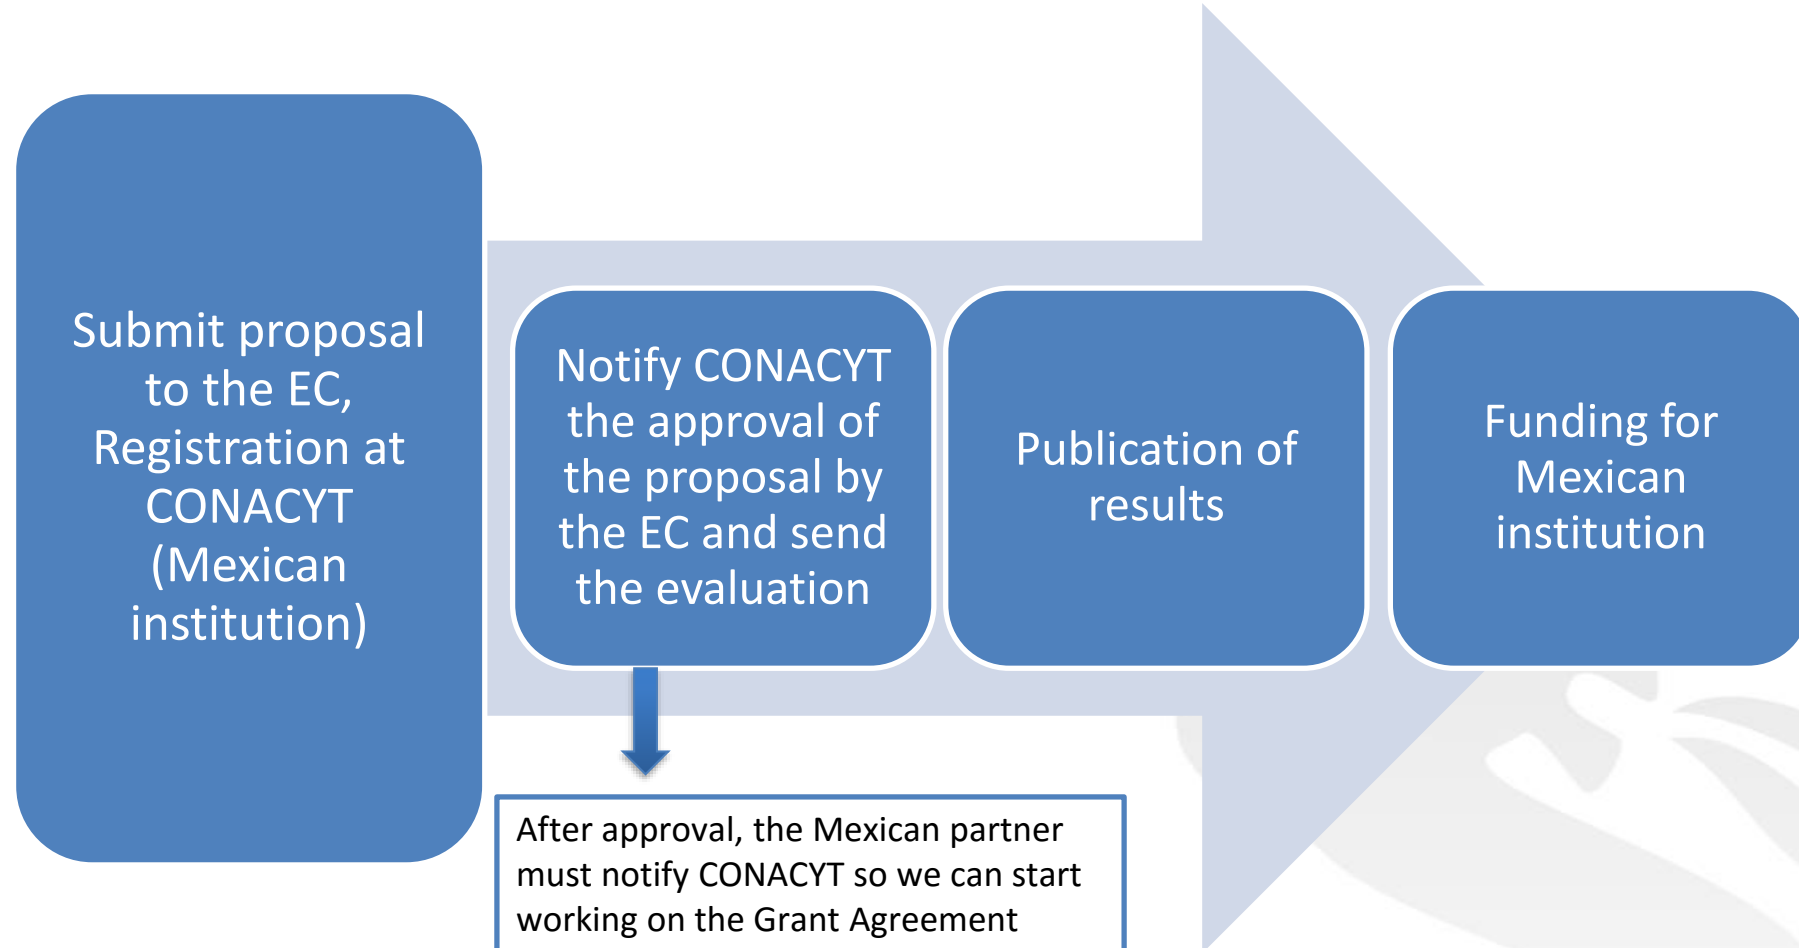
Submit proposal to the EC, Registration at CONACYT (Mexican institution)

Notify CONACYT the approval of the proposal by the EC and send the evaluation

Publication of results

Funding for Mexican institution

After approval, the Mexican partner must notify CONACYT so we can start working on the Grant Agreement